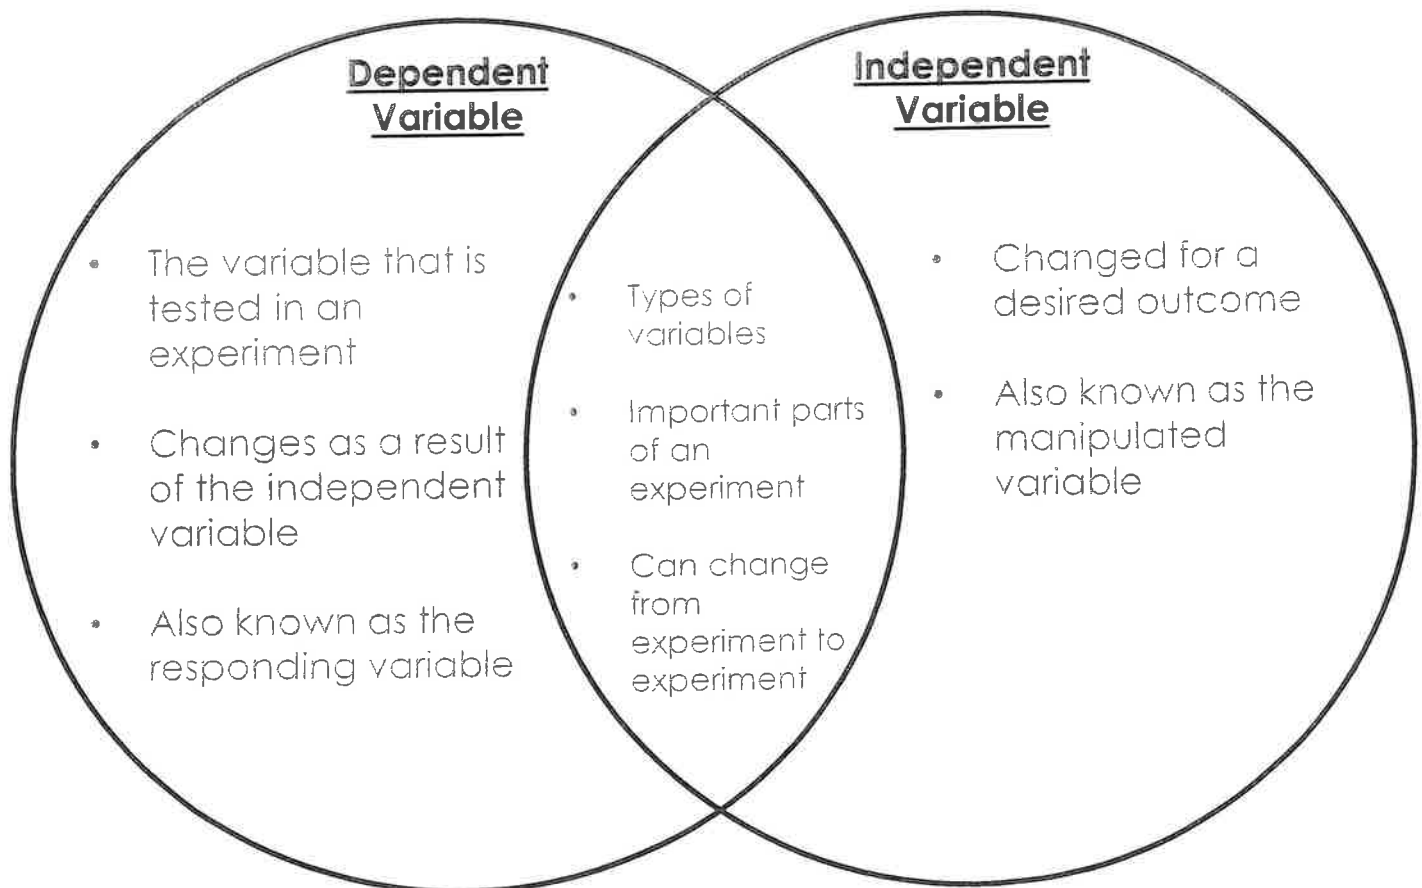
Dependent Variable

- The variable that is tested in an experiment
- Changes as a result of the independent variable
- Also known as the responding variable

- Types of variables
- Important parts of an experiment
- Can change from experiment to experiment

Independent Variable

- Changed for a desired outcome
- Also known as the manipulated variable